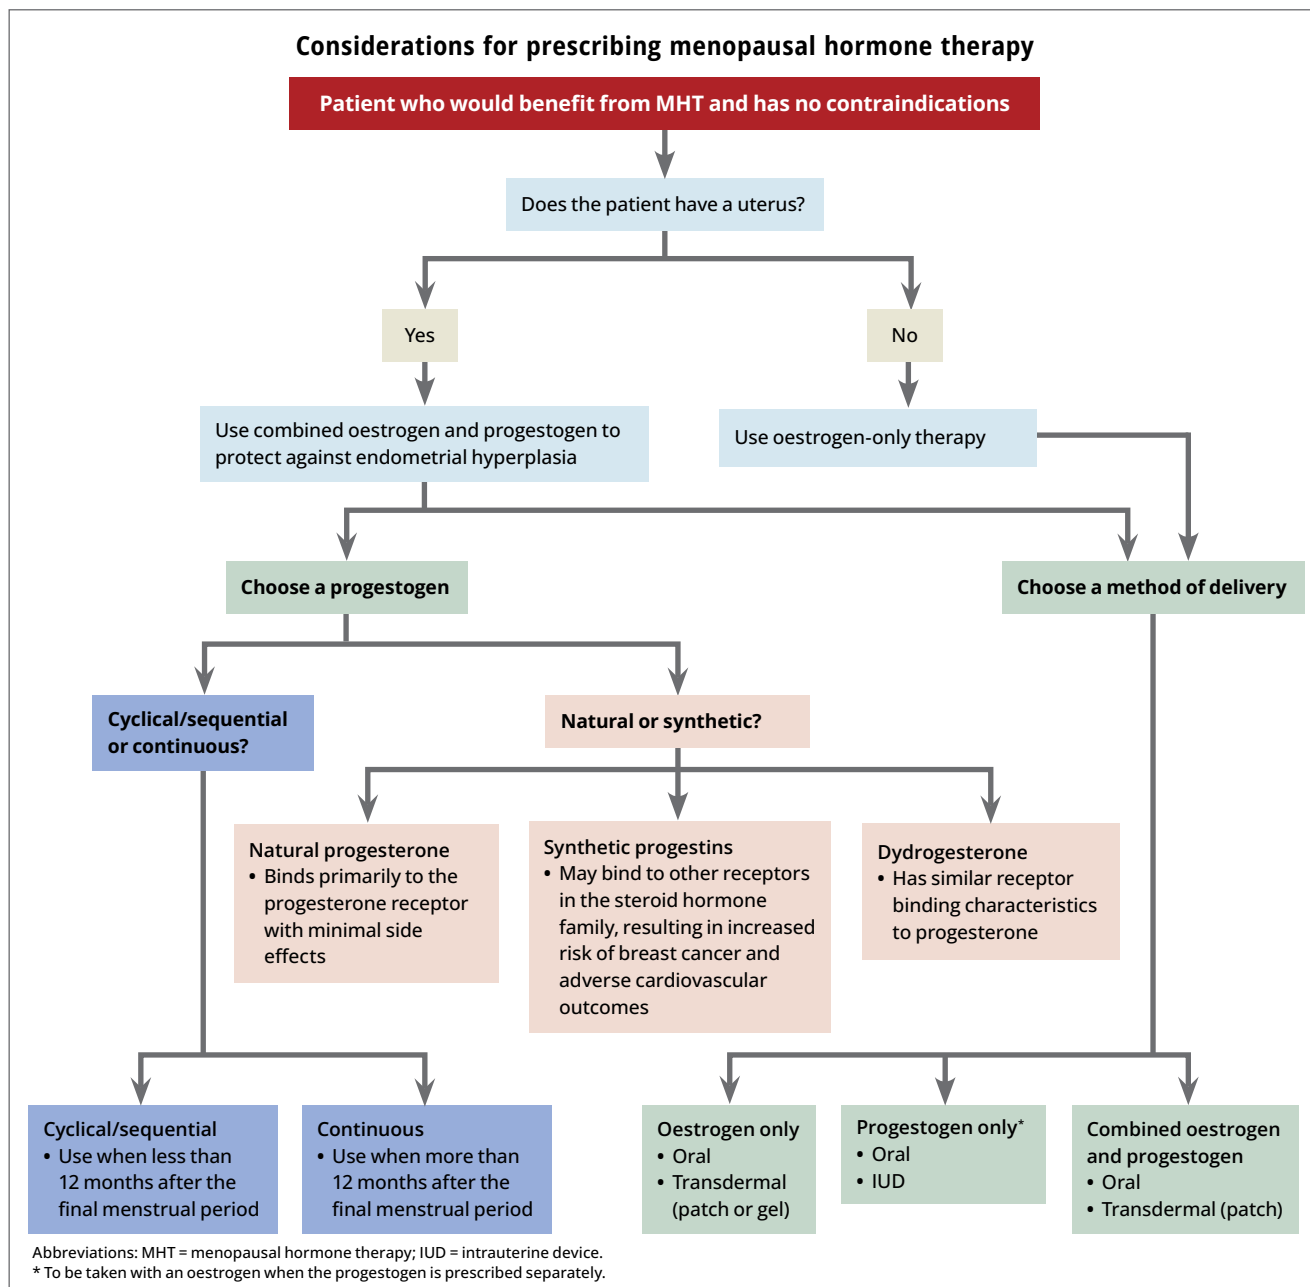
Considerations for prescribing menopausal hormone therapy

Patient who would benefit from MHT and has no contraindications

Does the patient have a uterus?

Yes

No

Use combined oestrogen and progestogen to protect against endometrial hyperplasia

Use oestrogen-only therapy

Choose a progestogen

Choose a method of delivery

Cyclical/sequential or continuous?

Natural or synthetic?

Natural progesterone
• Binds primarily to the progesterone receptor with minimal side effects

Synthetic progestins
• May bind to other receptors in the steroid hormone family, resulting in increased risk of breast cancer and adverse cardiovascular outcomes

Dydrogesterone
• Has similar receptor binding characteristics to progesterone

Cyclical/sequential
• Use when less than 12 months after the final menstrual period

Continuous
• Use when more than 12 months after the final menstrual period

Oestrogen only
• Oral
• Transdermal (patch or gel)

Progestogen only*
• Oral
• IUD

Combined oestrogen and progestogen
• Oral
• Transdermal (patch)

Abbreviations: MHT = menopausal hormone therapy; IUD = intrauterine device.
* To be taken with an oestrogen when the progestogen is prescribed separately.